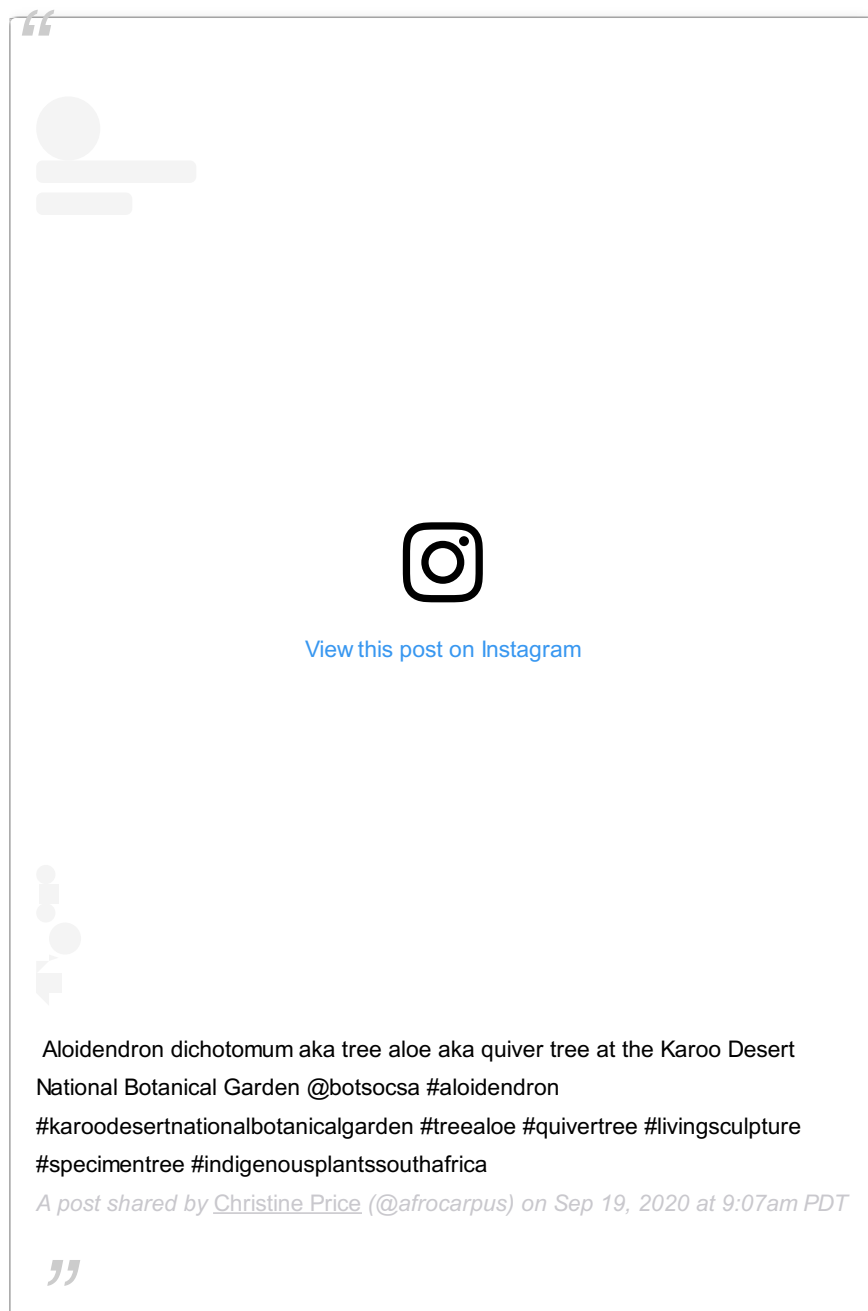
“

View this post on Instagram

Aloidendron dichotomum aka tree aloe aka quiver tree at the Karoo Desert National Botanical Garden @botsocsa #aloidendron #karoodesertnationalbotanicalgarden #treealoe #quivertree #livingsculpture #specimentree #indigenousplantssouthafrica

A post shared by Christine Price (@afrocarpus) on Sep 19, 2020 at 9:07am PDT

”